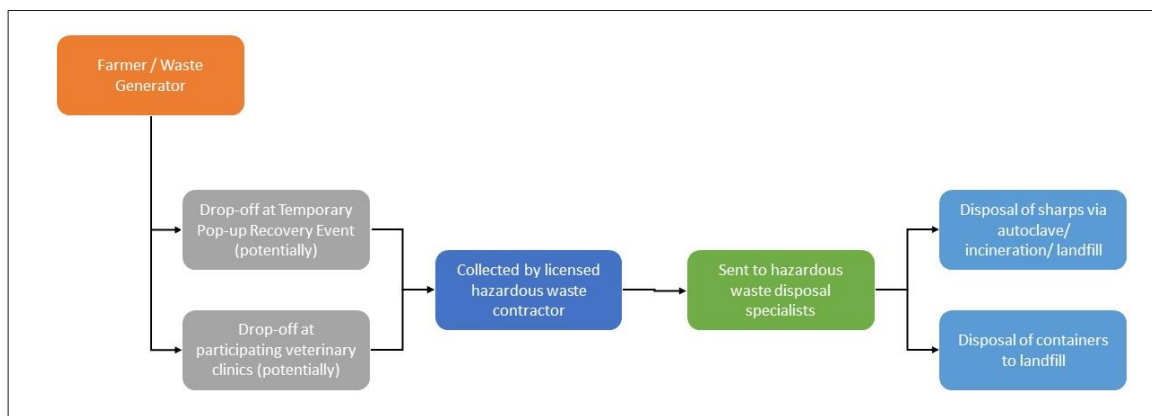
Farmer / Waste Generator

Drop-off at Temporary Pop-up Recovery Event (potentially)

Drop-off at participating veterinary clinics (potentially)

Collected by licensed hazardous waste contractor

Sent to hazardous waste disposal specialists

Disposal of sharps via autoclave/ incineration/ landfill

Disposal of containers to landfill